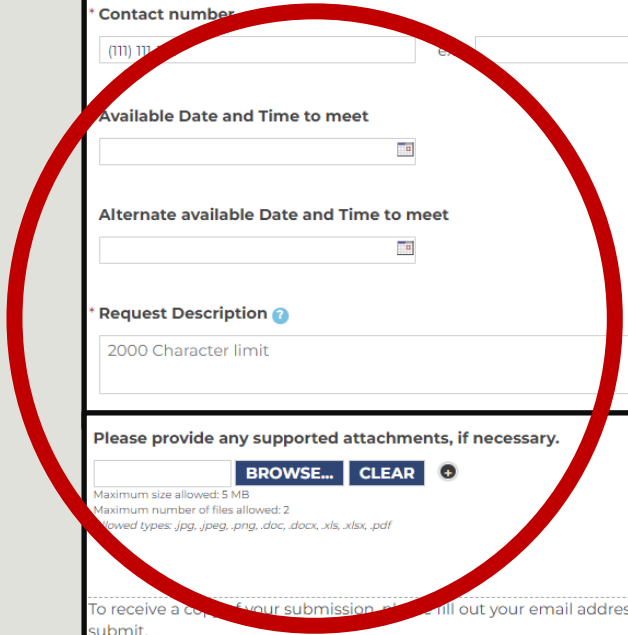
* Contact number

(111) 111-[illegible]

e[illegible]

Available Date and Time to meet

Alternate available Date and Time to meet

* Request Description

2000 Character limit

Please provide any supported attachments, if necessary.

BROWSE... CLEAR

Maximum size allowed: 5 MB
Maximum number of files allowed: 2
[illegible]llowed types: .jpg, .jpeg, .png, .doc, .docx, .xls, .xlsx, .pdf

To receive a cop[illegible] f your submission, pl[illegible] e fill out your email addres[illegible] submit.